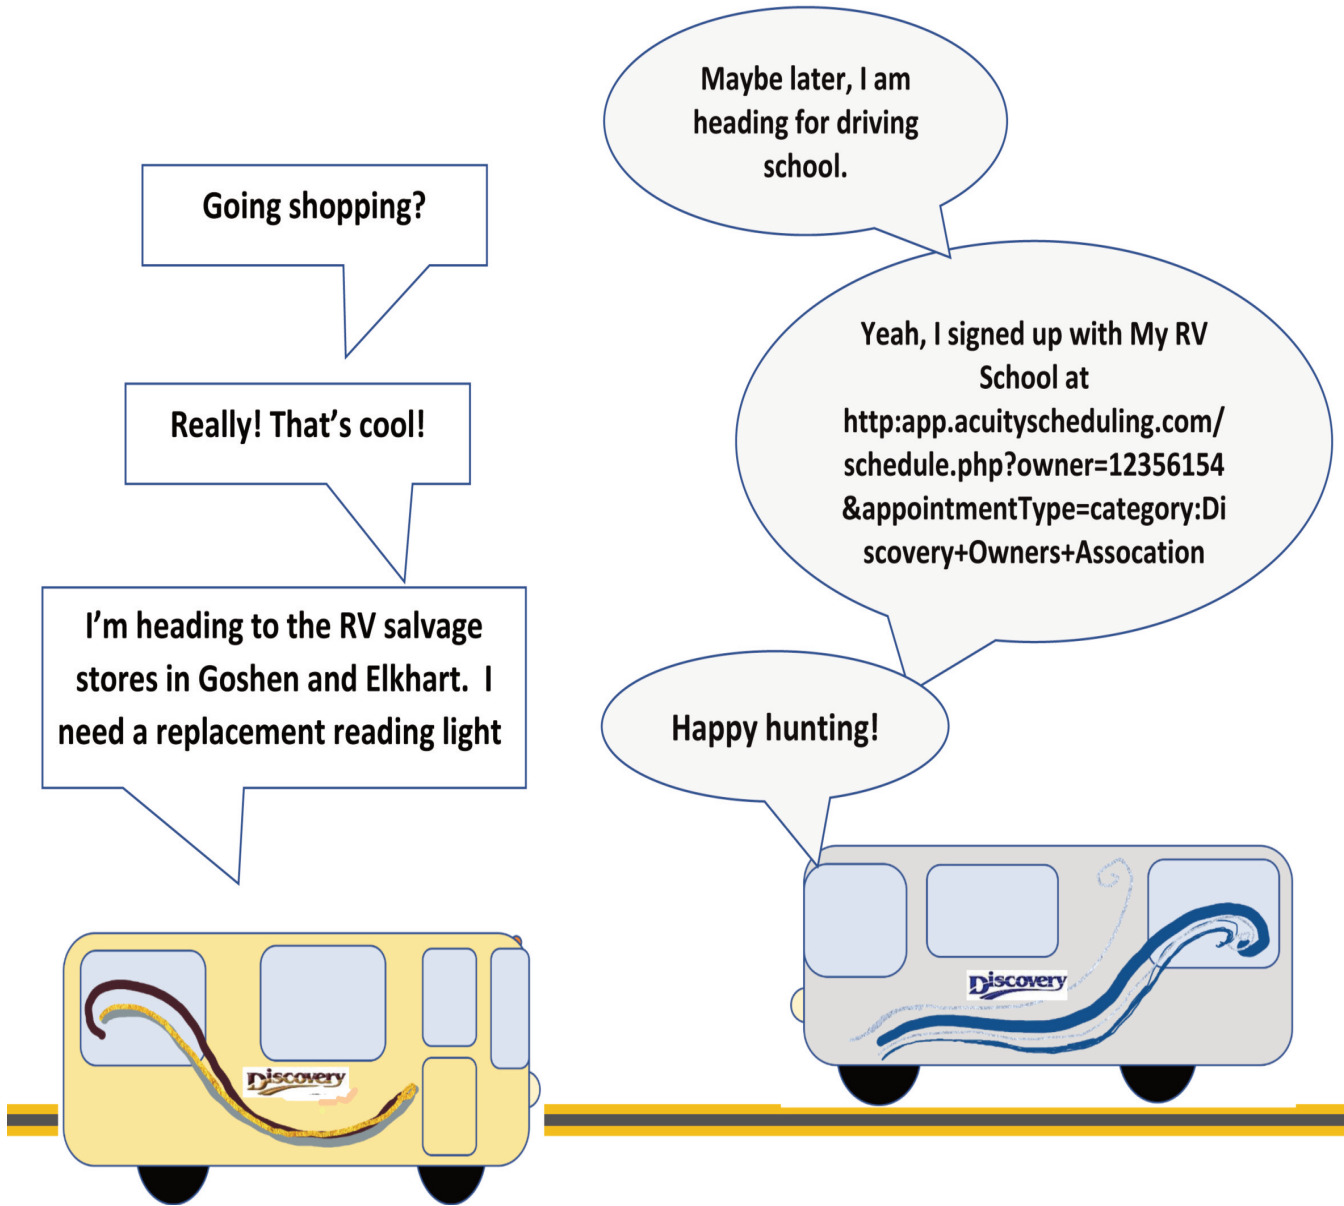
Maybe later, I am heading for driving school.

Going shopping?

Yeah, I signed up with My RV School at http:app.acuityscheduling.com/schedule.php?owner=12356154&appointmentType=category:Discovery+Owners+Assocation

Really! That's cool!

I'm heading to the RV salvage stores in Goshen and Elkhart. I need a replacement reading light

Happy hunting!

Discovery

Discovery